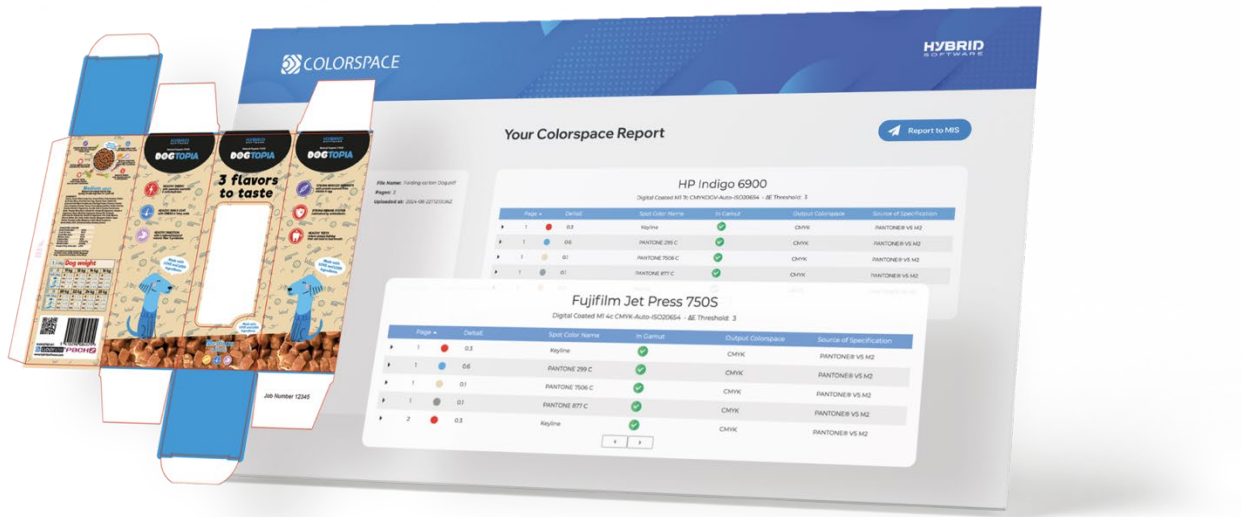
COLORSPACE

HYBRID SOFTWARE

Your Colorspace Report

Report to MIS

File Name: Folding carton Dog.pdf
Pages: 3
Uploaded at: 2024-08-22T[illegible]

HP Indigo 6900

Digital Coated M1 7c CMYKOGV-Auto-ISO20654 - ΔE Threshold: 3

| | Page | DeltaE | Spot Color Name | In Gamut | Output Colorspace | Source of Specification |
|---|---|---|---|---|---|---|
| ▸ | 1 | 0.3 | Keyline | ✓ | CMYK | PANTONE® V5 M2 |
| ▸ | 1 | 0.6 | PANTONE 299 C | ✓ | CMYK | PANTONE® V5 M2 |
| ▸ | 1 | 0.1 | PANTONE 7506 C | ✓ | CMYK | PANTONE® V5 M2 |
| ▸ | 1 | 0.1 | PANTONE 877 C | ✓ | CMYK | PANTONE® V5 M2 |

Fujifilm Jet Press 750S

Digital Coated M1 4c CMYK-Auto-ISO20654 - ΔE Threshold: 3

| | Page | DeltaE | Spot Color Name | In Gamut | Output Colorspace | Source of Specification |
|---|---|---|---|---|---|---|
| ▸ | 1 | 0.3 | Keyline | ✓ | CMYK | PANTONE® V5 M2 |
| ▸ | 1 | 0.6 | PANTONE 299 C | ✓ | CMYK | PANTONE® V5 M2 |
| ▸ | 1 | 0.1 | PANTONE 7506 C | ✓ | CMYK | PANTONE® V5 M2 |
| ▸ | 1 | 0.1 | PANTONE 877 C | ✓ | CMYK | PANTONE® V5 M2 |
| ▸ | 2 | 0.3 | Keyline | ✓ | CMYK | PANTONE® V5 M2 |

DOGTOPIA

DOGTOPIA

DOGTOPIA

3 flavors to taste

Dog weight

Job Number 12345